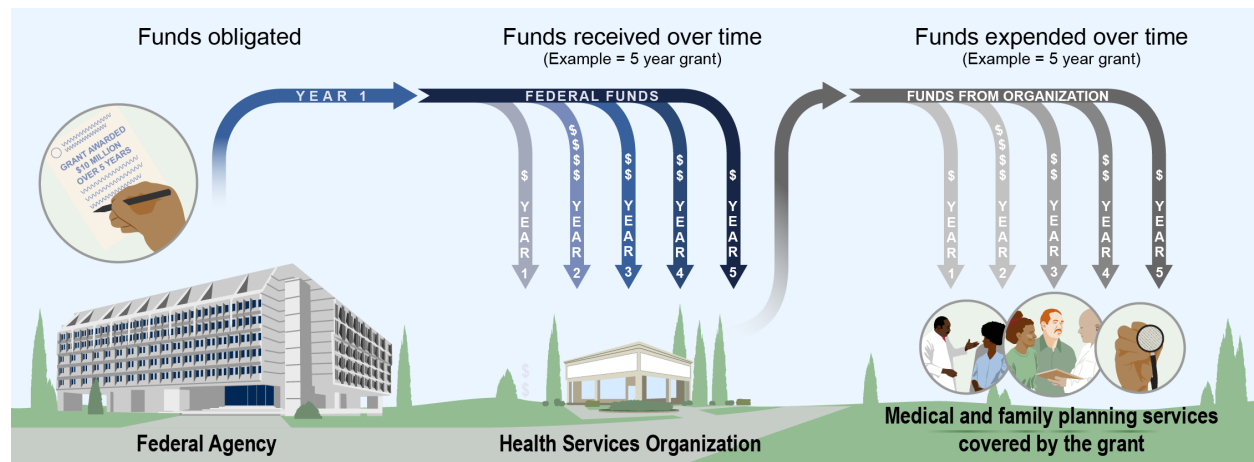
Funds obligated

Funds received over time
(Example = 5 year grant)

Funds expended over time
(Example = 5 year grant)

GRANT AWARDED $10 MILLION OVER 5 YEARS

YEAR 1

FEDERAL FUNDS

$ YEAR 1
$ $ $ YEAR 2
$ $ YEAR 3
$ $ YEAR 4
$ YEAR 5

FUNDS FROM ORGANIZATION

$ YEAR 1
$ $ $ YEAR 2
$ $ YEAR 3
$ $ YEAR 4
$ YEAR 5

$ $

Federal Agency

Health Services Organization

Medical and family planning services covered by the grant